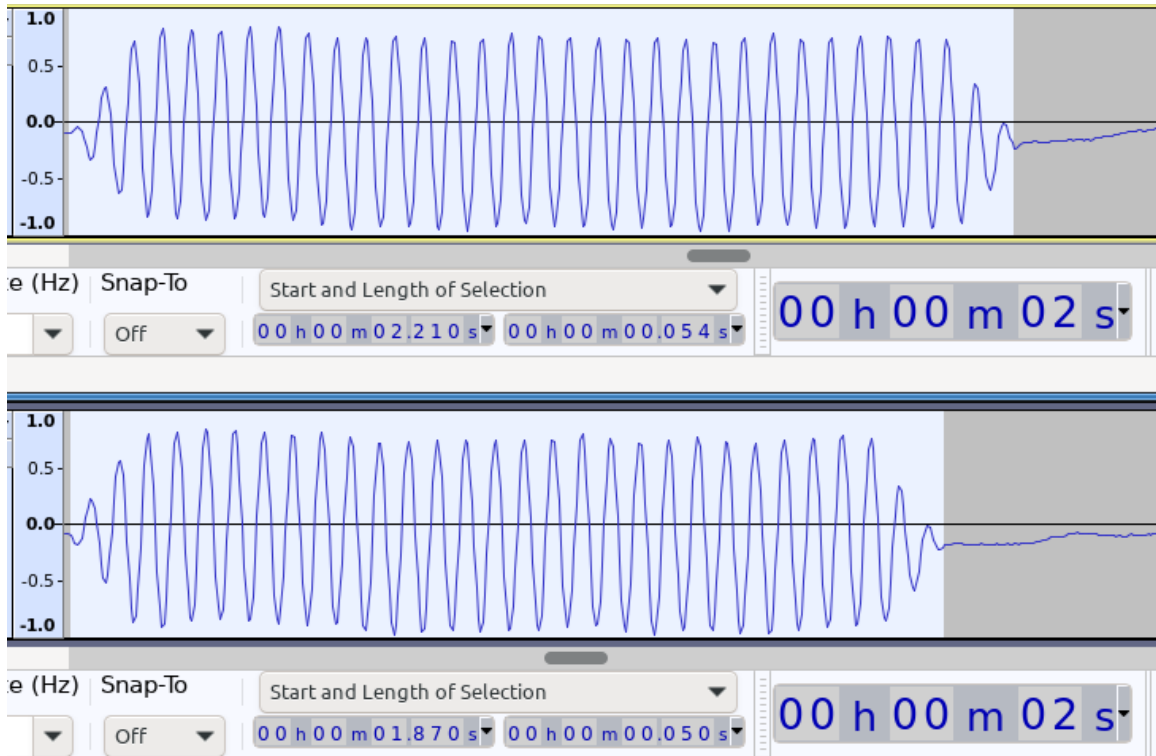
1.0
0.5
0.0
-0.5
-1.0

e (Hz) Snap-To
Start and Length of Selection
Off
0 0 h 0 0 m 0 2 . 2 1 0 s
0 0 h 0 0 m 0 0 . 0 5 4 s
00 h 00 m 02 s

1.0
0.5
0.0
-0.5
-1.0

e (Hz) Snap-To
Start and Length of Selection
Off
0 0 h 0 0 m 0 1 . 8 7 0 s
0 0 h 0 0 m 0 0 . 0 5 0 s
00 h 00 m 02 s